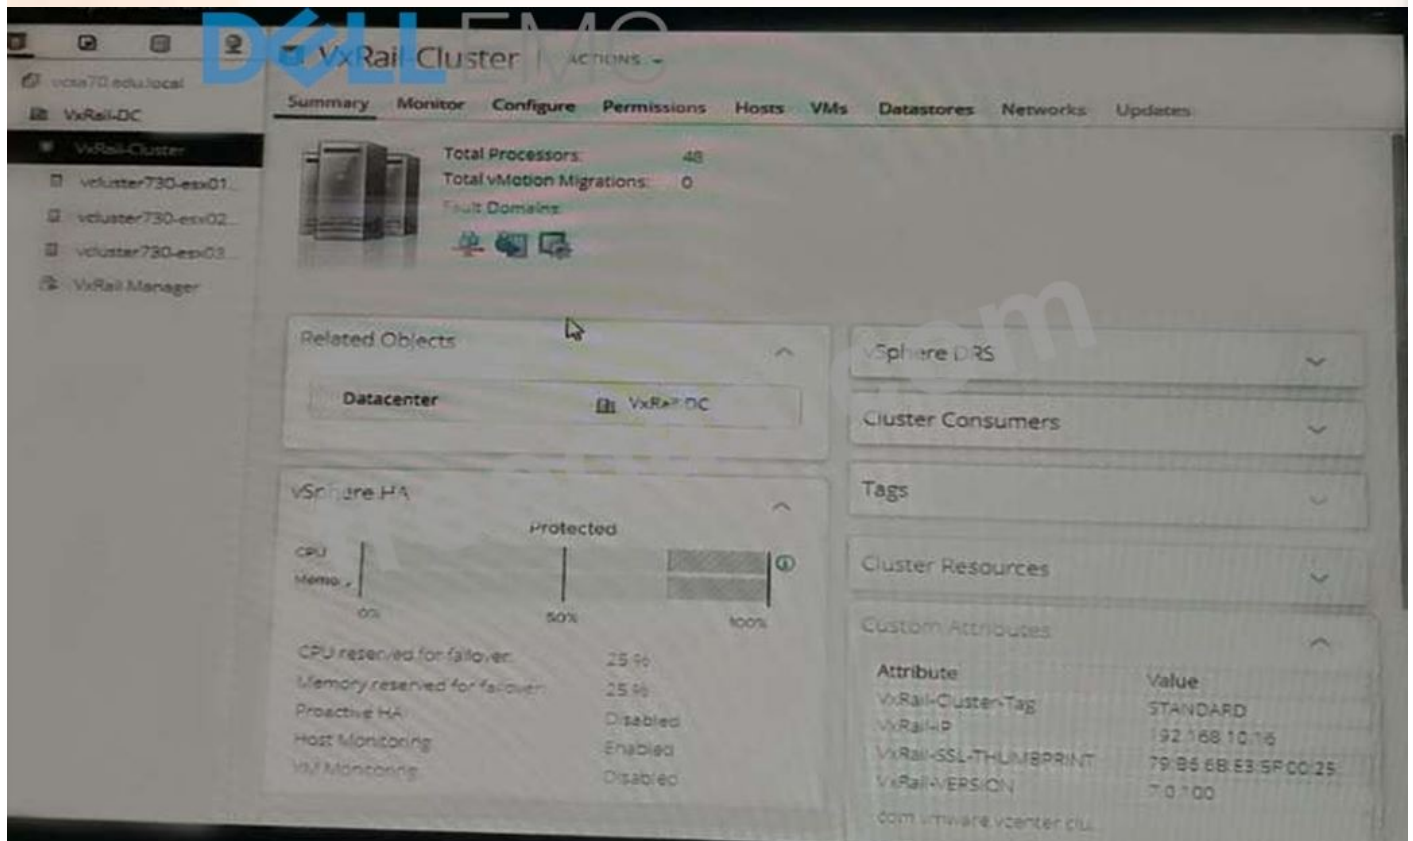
DELL EMC

vcsa70.edu.local
VxRail-DC
VxRail-Cluster
vcluster730-esx01...
vcluster730-esx02...
vcluster730-esx03...
VxRail Manager

VxRail-Cluster | ACTIONS

Summary Monitor Configure Permissions Hosts VMs Datastores Networks Updates

Total Processors: 48
Total vMotion Migrations: 0
Fault Domains:

Related Objects
Datacenter VxRail-DC

vSphere HA
Protected
CPU
Memory
0% 50% 100%
CPU reserved for failover: 25 %
Memory reserved for failover: 25 %
Proactive HA Disabled
Host Monitoring Enabled
VM Monitoring Disabled

vSphere DRS
Cluster Consumers
Tags
Cluster Resources
Custom Attributes

| Attribute | Value |
|---|---|
| VxRail-Cluster-Tag | STANDARD |
| VxRail-IP | 192.168.10.16 |
| VxRail-SSL-THUMBPRINT | 79:B6:6B:E3:5F:00:25 |
| VxRail-VERSION | 7.0.100 |
| com.vmware.vcenter.clu... | |